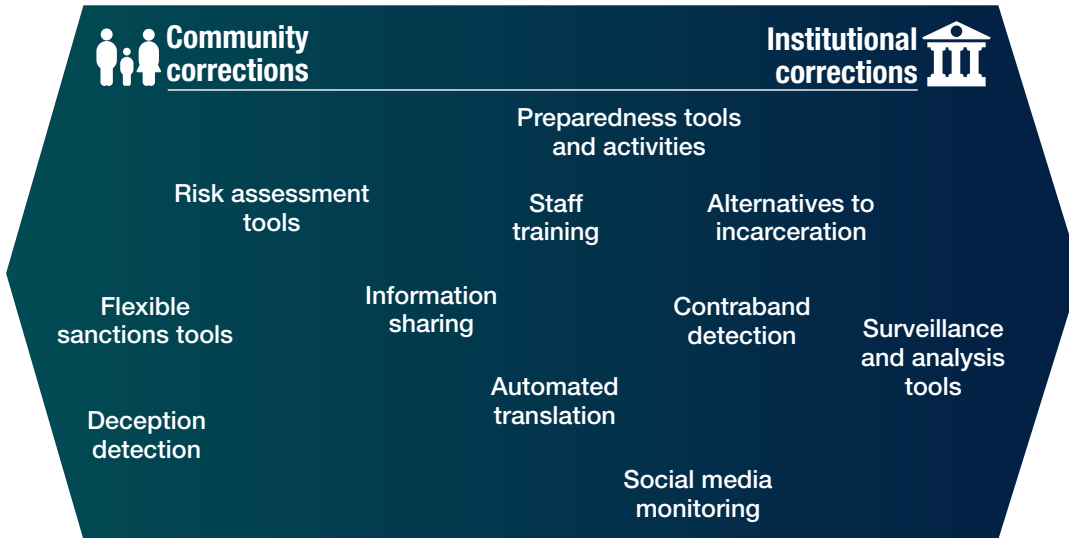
Community corrections

Institutional corrections

Preparedness tools and activities

Risk assessment tools

Staff training

Alternatives to incarceration

Flexible sanctions tools

Information sharing

Contraband detection

Surveillance and analysis tools

Automated translation

Deception detection

Social media monitoring